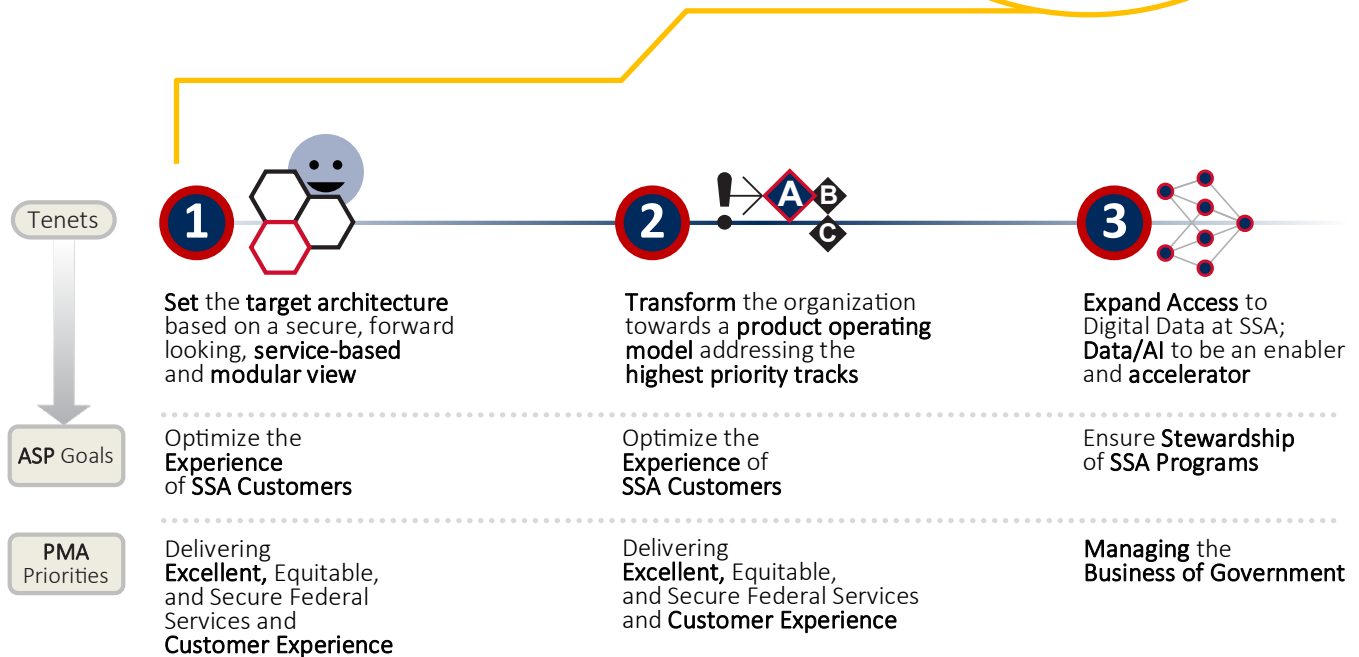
Tenets

1

Set the target architecture based on a secure, forward looking, service-based and modular view

2

A B C

Transform the organization towards a product operating model addressing the highest priority tracks

3

Expand Access to Digital Data at SSA; Data/AI to be an enabler and accelerator

ASP Goals

Optimize the Experience of SSA Customers

Optimize the Experience of SSA Customers

Ensure Stewardship of SSA Programs

PMA Priorities

Delivering Excellent, Equitable, and Secure Federal Services and Customer Experience

Delivering Excellent, Equitable, and Secure Federal Services and Customer Experience

Managing the Business of Government